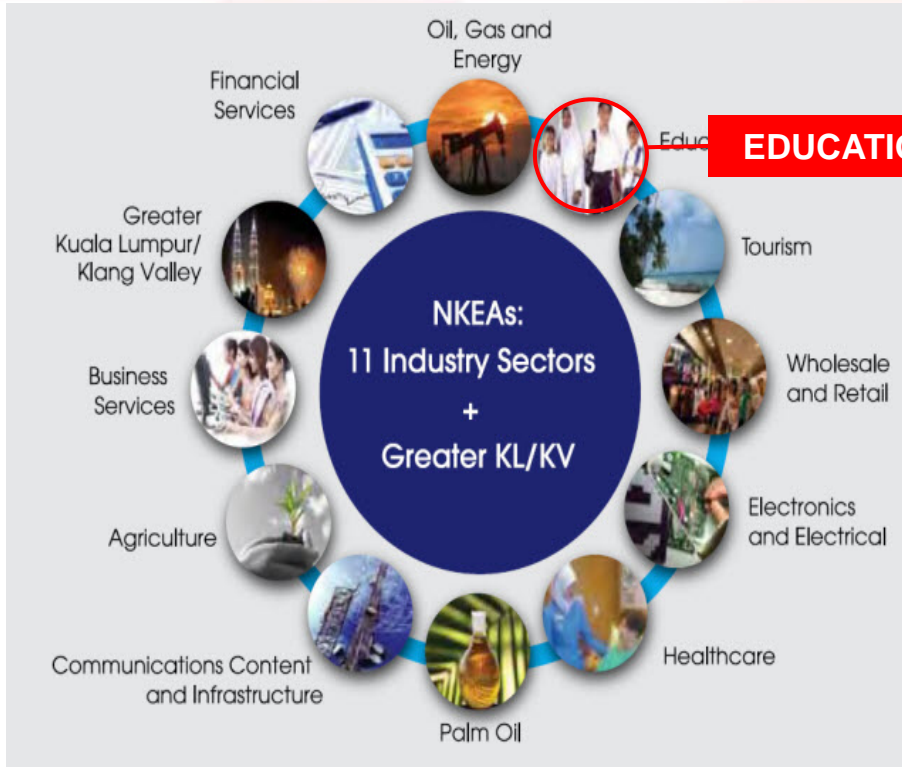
Oil, Gas and Energy

Edu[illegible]

EDUCATI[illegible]

Tourism

Wholesale and Retail

Electronics and Electrical

Healthcare

Palm Oil

Communications Content and Infrastructure

Agriculture

Business Services

Greater Kuala Lumpur/ Klang Valley

Financial Services

NKEAs:
11 Industry Sectors
+
Greater KL/KV